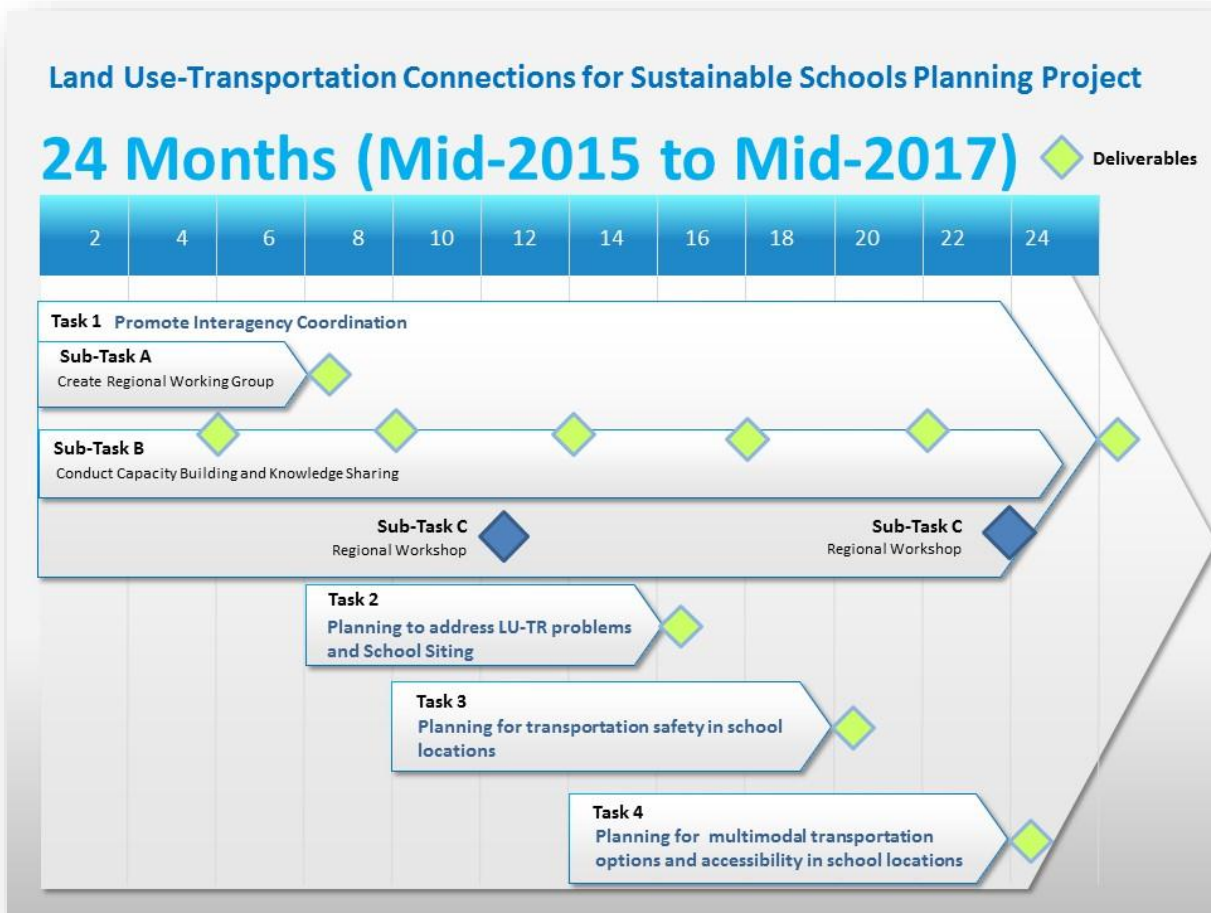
Land Use-Transportation Connections for Sustainable Schools Planning Project

24 Months (Mid-2015 to Mid-2017)

Deliverables

| 2 | 4 | 6 | 8 | 10 | 12 | 14 | 16 | 18 | 20 | 22 | 24 |
|---|---|---|---|---|---|---|---|---|---|---|---|

Task 1 Promote Interagency Coordination

Sub-Task A
Create Regional Working Group

Sub-Task B
Conduct Capacity Building and Knowledge Sharing

Sub-Task C
Regional Workshop

Sub-Task C
Regional Workshop

Task 2
Planning to address LU-TR problems and School Siting

Task 3
Planning for transportation safety in school locations

Task 4
Planning for multimodal transportation options and accessibility in school locations